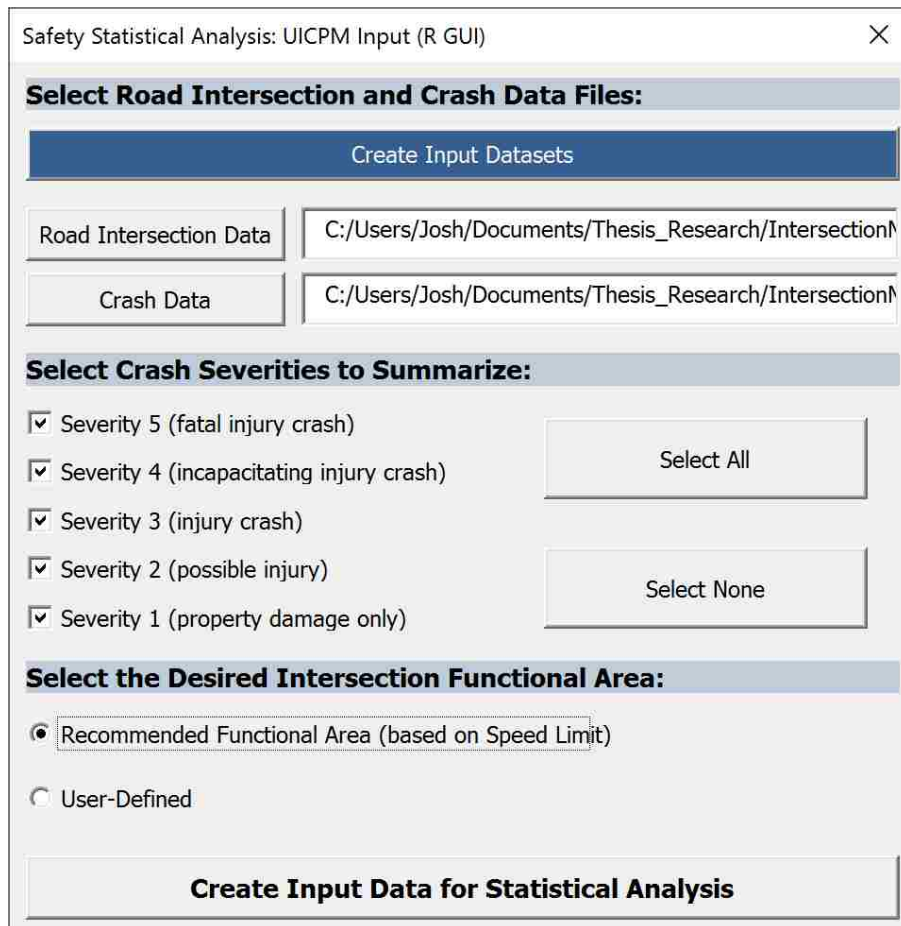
Safety Statistical Analysis: UICPM Input (R GUI)

X

Select Road Intersection and Crash Data Files:

Create Input Datasets

Road Intersection Data

C:/Users/Josh/Documents/Thesis_Research/Intersection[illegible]

Crash Data

C:/Users/Josh/Documents/Thesis_Research/Intersection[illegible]

Select Crash Severities to Summarize:

Severity 5 (fatal injury crash)

Severity 4 (incapacitating injury crash)

Severity 3 (injury crash)

Severity 2 (possible injury)

Severity 1 (property damage only)

Select All

Select None

Select the Desired Intersection Functional Area:

Recommended Functional Area (based on Speed Limit)

User-Defined

Create Input Data for Statistical Analysis